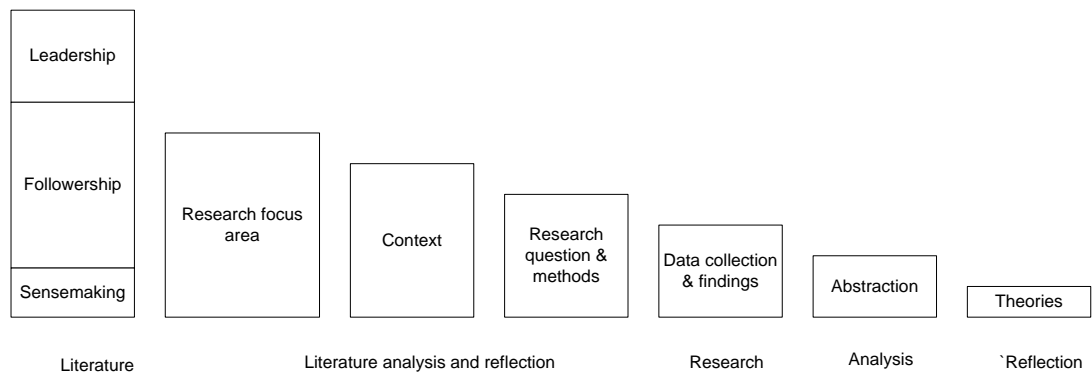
Leadership

Followership

Sensemaking

Research focus area

Context

Research question & methods

Data collection & findings

Abstraction

Theories

Literature

Literature analysis and reflection

Research

Analysis

`Reflection